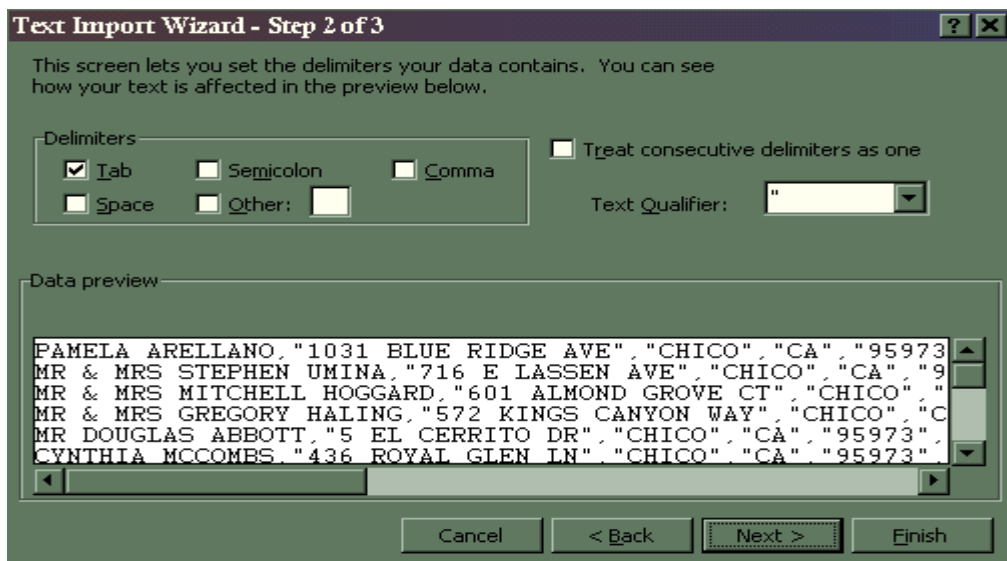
Text Import Wizard - Step 2 of 3

?

This screen lets you set the delimiters your data contains. You can see how your text is affected in the preview below.

Delimiters
Tab
Semicolon
Comma
Space
Other:

Treat consecutive delimiters as one

Text Qualifier: "

Data preview

PAMELA ARELLANO,"1031 BLUE RIDGE AVE","CHICO","CA","95973
MR & MRS STEPHEN UMINA,"716 E LASSEN AVE","CHICO","CA","9
MR & MRS MITCHELL HOGGARD,"601 ALMOND GROVE CT","CHICO","
MR & MRS GREGORY HALING,"572 KINGS CANYON WAY","CHICO","C
MR DOUGLAS ABBOTT,"5 EL CERRITO DR","CHICO","CA","95973",
CYNTHIA MCCOMBS,"436 ROYAL GLEN LN","CHICO","CA","95973",

Cancel
< Back
Next >
Finish